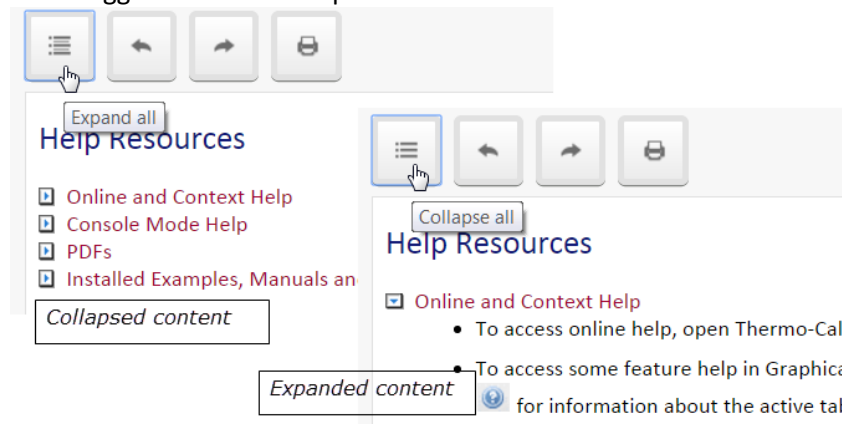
Expand all

Help Resources

Online and Context Help
Console Mode Help
PDFs
Installed Examples, Manuals an

Collapsed content

Collapse all

Help Resources

Online and Context Help

- To access online help, open Thermo-Cal
- To access some feature help in Graphica

Expanded content

for information about the active ta